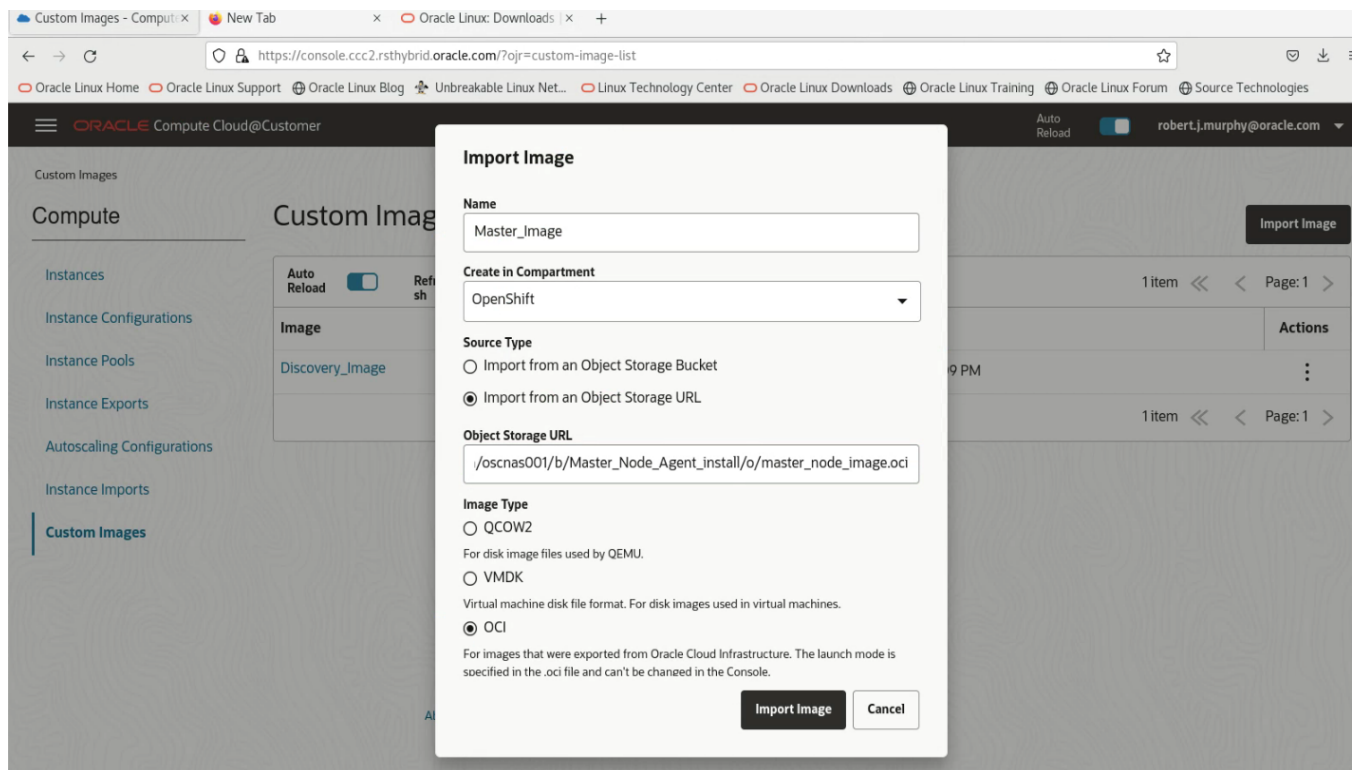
Custom Images - Compute × New Tab × Oracle Linux: Downloads × +

https://console.ccc2.rsthybrid.oracle.com/?ojr=custom-image-list

Oracle Linux Home Oracle Linux Support Oracle Linux Blog Unbreakable Linux Net... Linux Technology Center Oracle Linux Downloads Oracle Linux Training Oracle Linux Forum Source Technologies

ORACLE Compute Cloud@Customer

Auto Reload

robert.j.murphy@oracle.com

Custom Images

Compute

Instances

Instance Configurations

Instance Pools

Instance Exports

Autoscaling Configurations

Instance Imports

Custom Images

Custom Imag

Import Image

Auto Reload

Refr sh

1 item Page: 1

Image

Actions

Discovery_Image

9 PM

1 item Page: 1

Al

Import Image

Name

Master_Image

Create in Compartment

OpenShift

Source Type

Import from an Object Storage Bucket

Import from an Object Storage URL

Object Storage URL

/oscnas001/b/Master_Node_Agent_install/o/master_node_image.oci

Image Type

QCOW2

For disk image files used by QEMU.

VMDK

Virtual machine disk file format. For disk images used in virtual machines.

OCI

For images that were exported from Oracle Cloud Infrastructure. The launch mode is specified in the .oci file and can't be changed in the Console.

Import Image

Cancel